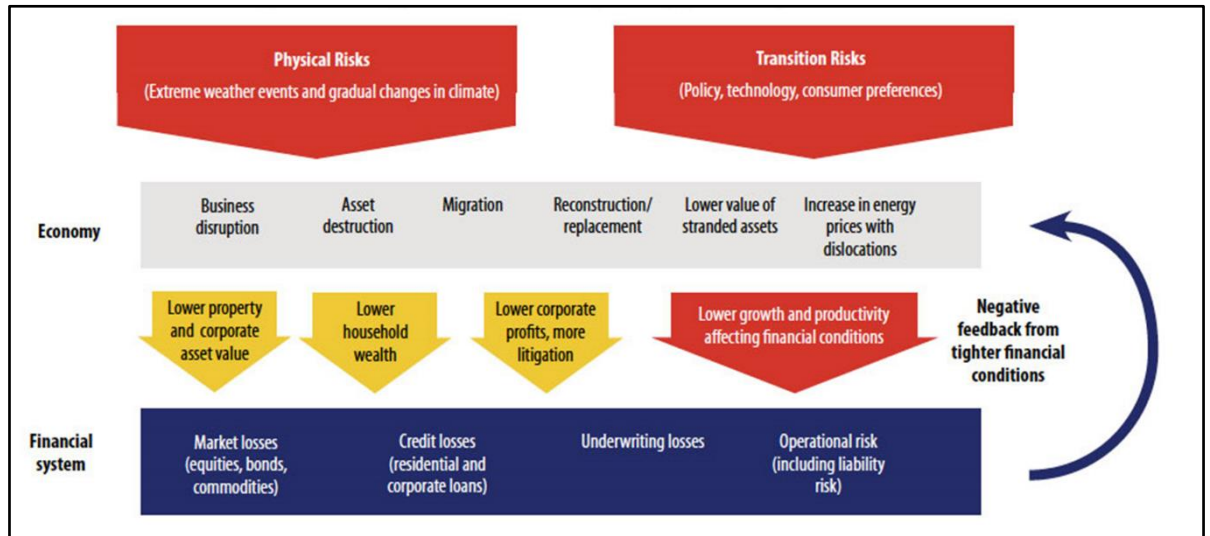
Physical Risks
(Extreme weather events and gradual changes in climate)

Transition Risks
(Policy, technology, consumer preferences)

Economy

Business disruption

Asset destruction

Migration

Reconstruction/ replacement

Lower value of stranded assets

Increase in energy prices with dislocations

Lower property and corporate asset value

Lower household wealth

Lower corporate profits, more litigation

Lower growth and productivity affecting financial conditions

Negative feedback from tighter financial conditions

Financial system

Market losses (equities, bonds, commodities)

Credit losses (residential and corporate loans)

Underwriting losses

Operational risk (including liability risk)